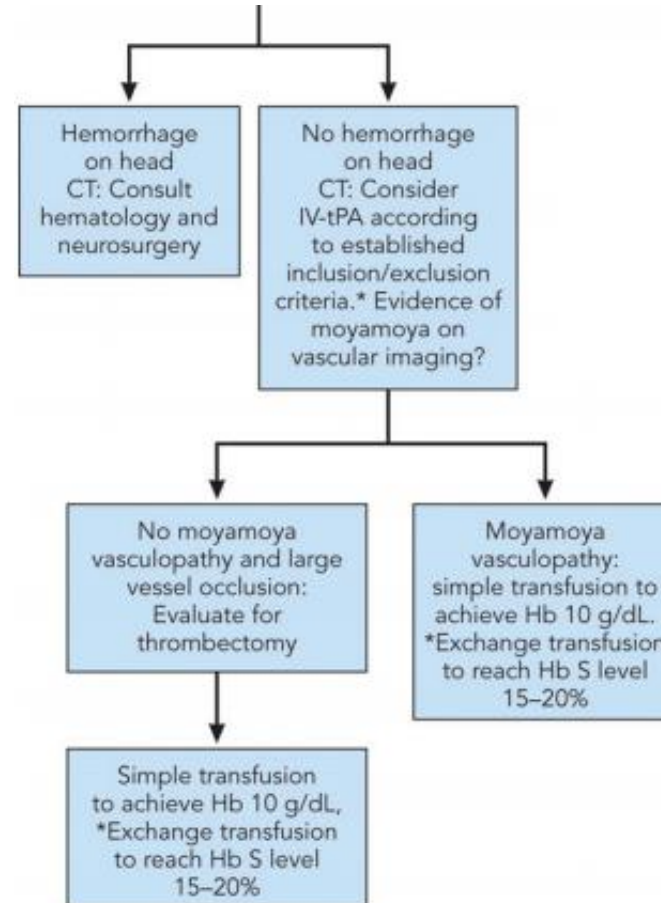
Hemorrhage on head CT: Consult hematology and neurosurgery

No hemorrhage on head CT: Consider IV-tPA according to established inclusion/exclusion criteria.* Evidence of moyamoya on vascular imaging?

No moyamoya vasculopathy and large vessel occlusion: Evaluate for thrombectomy

Moyamoya vasculopathy: simple transfusion to achieve Hb 10 g/dL. *Exchange transfusion to reach Hb S level 15–20%

Simple transfusion to achieve Hb 10 g/dL, *Exchange transfusion to reach Hb S level 15–20%